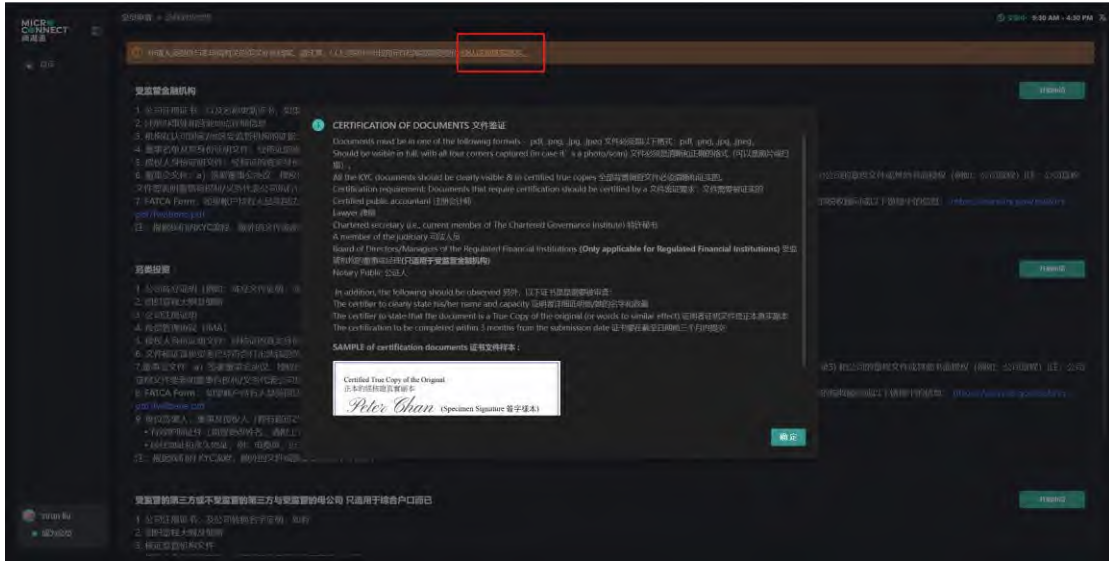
MICRO CONNECT
兩岸通

9:30 AM - 4:30 PM

受监管金融机构

CERTIFICATION OF DOCUMENTS 文件验证

Documents need be in one of the following formats - pdf, .png, .jpg, .jpeg 文件必须是以下格式: pdf, .png, .jpg, .jpeg。
Should be visible in full, with all four corners captured (in case it is a photo/scan) 文件必须清晰完整可见 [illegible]
All the KYC documents should be clearly visible & in certified true copies 全部背景调查文件必须清晰并经认证
Certification requirement: Documents that require certification should be certified by a 文件认证要求: 文件需要被认证的
Certified public accountant 注册会计师
Lawyer 律师
Chartered secretary (i.e., current member of The Chartered Governance Institute) 特许秘书
A member of the judiciary 司法人员
Board of Directors/Managers of the Regulated Financial Institutions (Only applicable for Regulated Financial Institutions) 受监管机构的董事会/经理 (只适用于受监管金融机构)
Notary Public 公证人

In addition, the following should be observed 另外, 以下证书应遵循以下要求:
The certifier to clearly state his/her name and capacity 证明者须清楚说明其姓名及身份
The certifier to state that the document is a True Copy of the original (or words to similar effect) 证明者须证明文件是正本真实副本
The certification to be completed within 3 months from the submission date 证书须在提交日期的三个月内提交

SAMPLE of certification documents 证书文件样本:

Certified True Copy of the Original
正本的经核证真实副本
Peter Chan (Specimen Signature 签字样本)

确定

受监管的第三方或不受监管的第三方与受监管的母公司 只适用于综合户口开户

Vivian Ru